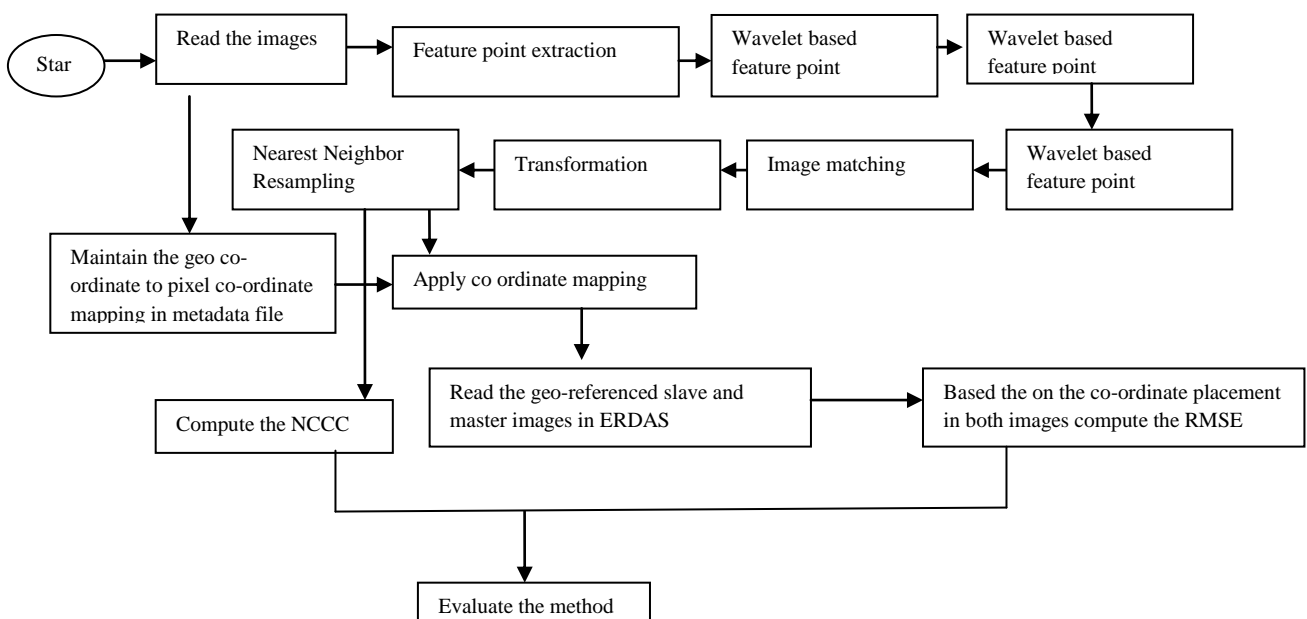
Star

Read the images

Feature point extraction

Wavelet based feature point

Wavelet based feature point

Wavelet based feature point

Image matching

Transformation

Nearest Neighbor Resampling

Maintain the geo coordinate to pixel co-ordinate mapping in metadata file

Apply co ordinate mapping

Read the geo-referenced slave and master images in ERDAS

Based the on the co-ordinate placement in both images compute the RMSE

Compute the NCCC

Evaluate the method